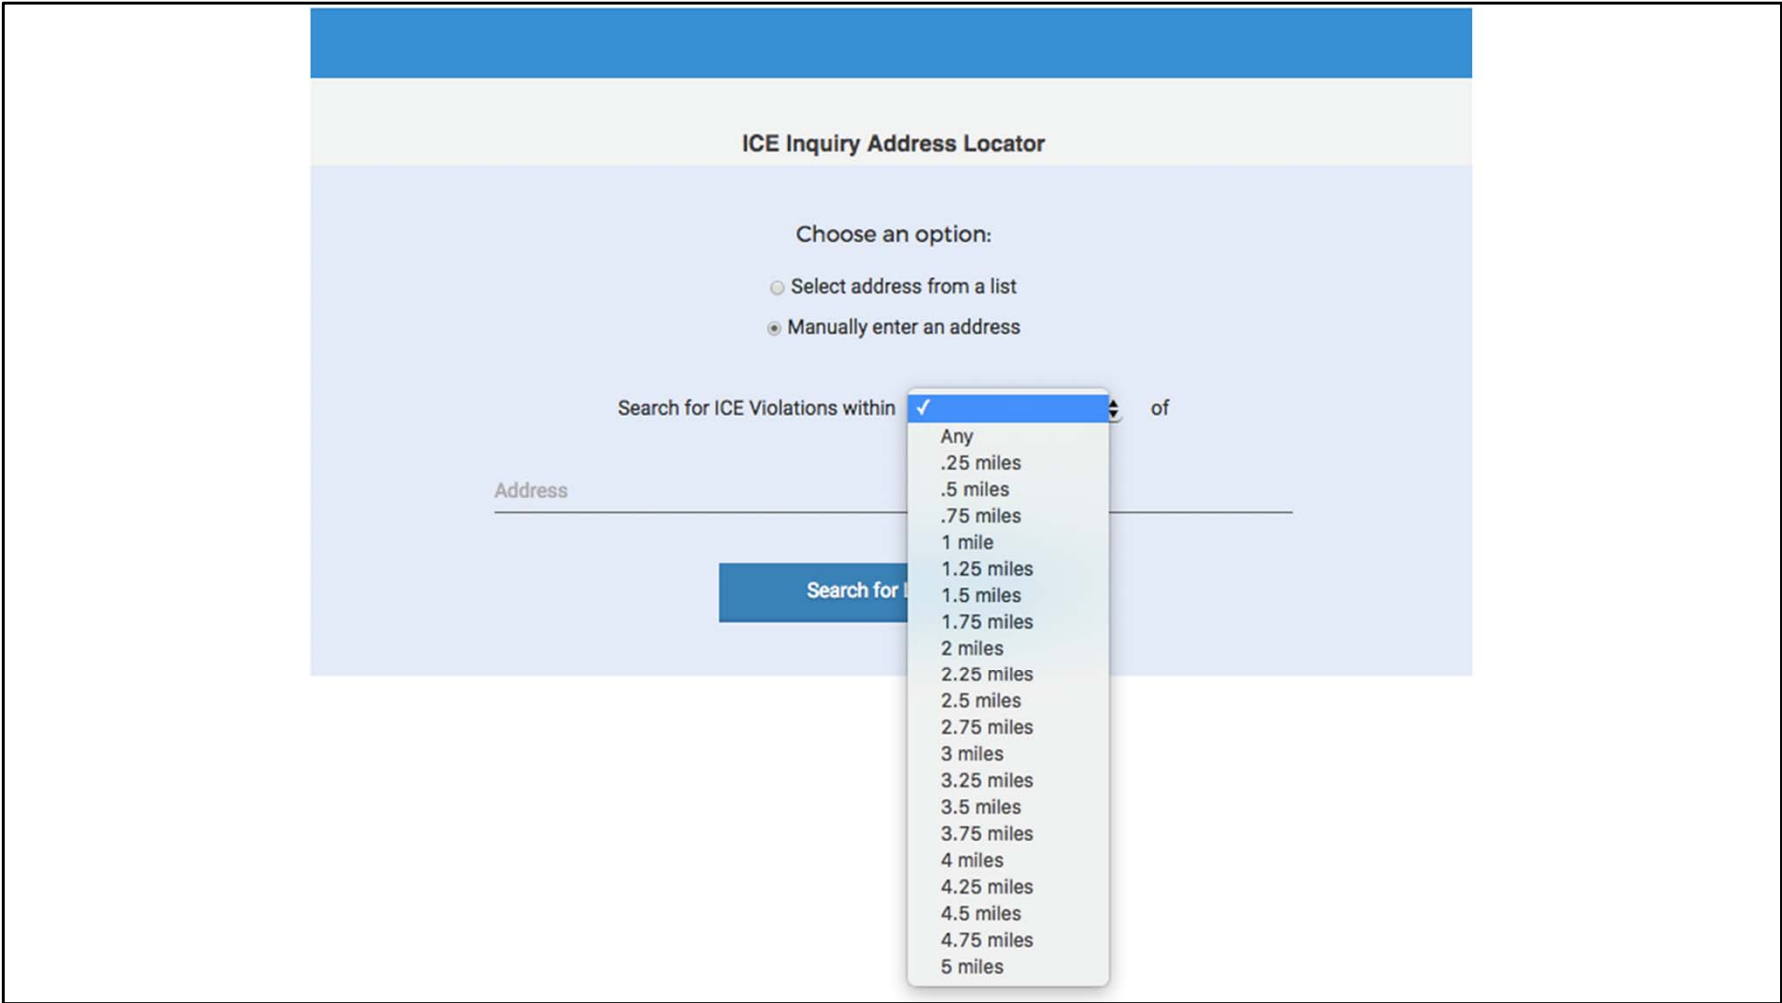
ICE Inquiry Address Locator

Choose an option:

Select address from a list

Manually enter an address

Search for ICE Violations within ✓ of

Any
.25 miles
.5 miles
.75 miles
1 mile
1.25 miles
1.5 miles
1.75 miles
2 miles
2.25 miles
2.5 miles
2.75 miles
3 miles
3.25 miles
3.5 miles
3.75 miles
4 miles
4.25 miles
4.5 miles
4.75 miles
5 miles

Address

Search for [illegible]